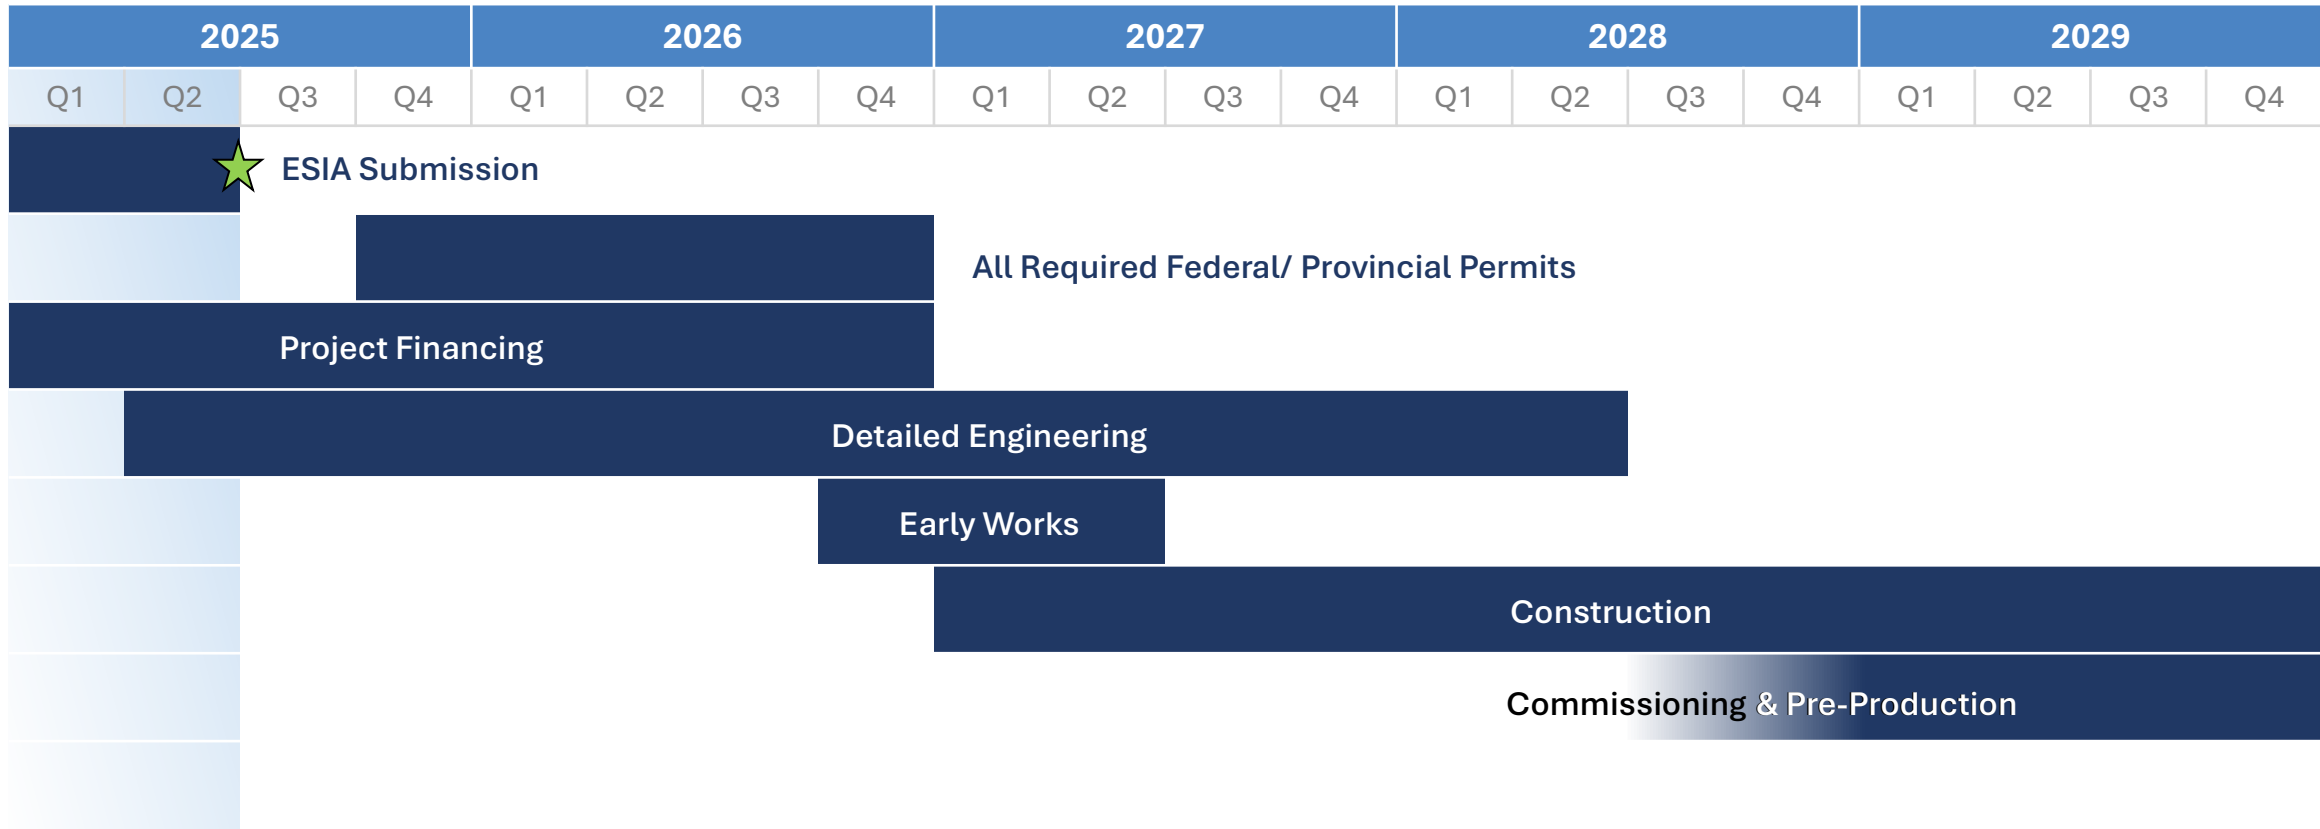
| 2025 | | | | 2026 | | | | 2027 | | | | 2028 | | | | 2029 | | | |
|---|---|---|---|---|---|---|---|---|---|---|---|---|---|---|---|---|---|---|---|
| Q1 | Q2 | Q3 | Q4 | Q1 | Q2 | Q3 | Q4 | Q1 | Q2 | Q3 | Q4 | Q1 | Q2 | Q3 | Q4 | Q1 | Q2 | Q3 | Q4 |

ESIA Submission

All Required Federal/ Provincial Permits

Project Financing

Detailed Engineering

Early Works

Construction

Commissioning & Pre-Production